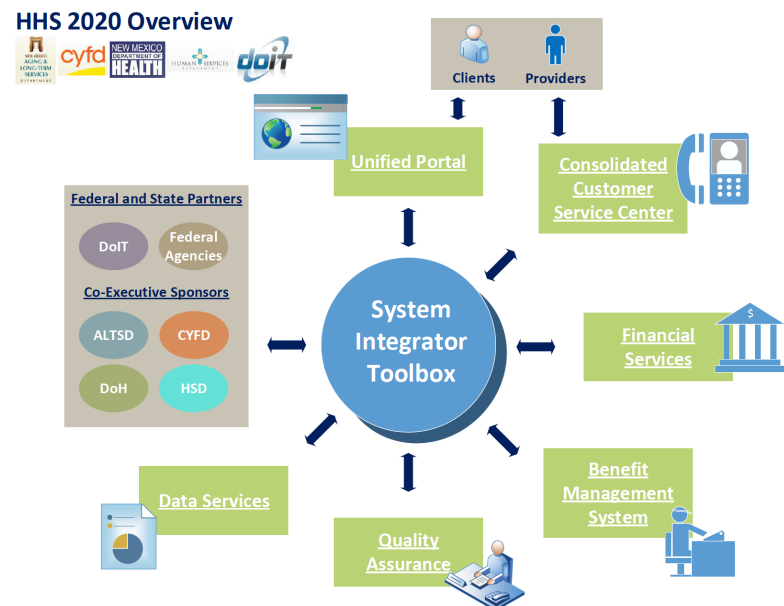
HHS 2020 Overview

NEW MEXICO AGING & LONG-TERM SERVICES DEPARTMENT

cyfd

NEW MEXICO DEPARTMENT OF HEALTH

HUMAN SERVICES DEPARTMENT

doit

Clients

Providers

Unified Portal

Consolidated Customer Service Center

Federal and State Partners

DoIT

Federal Agencies

Co-Executive Sponsors

ALTSD

CYFD

DoH

HSD

System Integrator Toolbox

Financial Services

$

Data Services

Benefit Management System

Quality Assurance